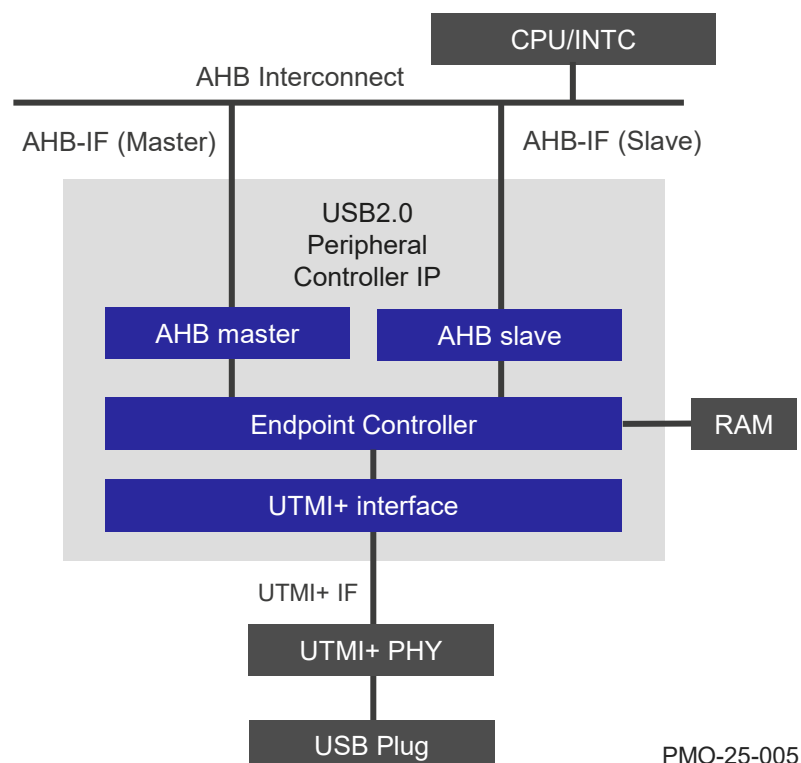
CPU/INTC

AHB Interconnect

AHB-IF (Master)

AHB-IF (Slave)

USB2.0
Peripheral
Controller IP

AHB master

AHB slave

Endpoint Controller

RAM

UTMI+ interface

UTMI+ IF

UTMI+ PHY

USB Plug

PMO-25-005